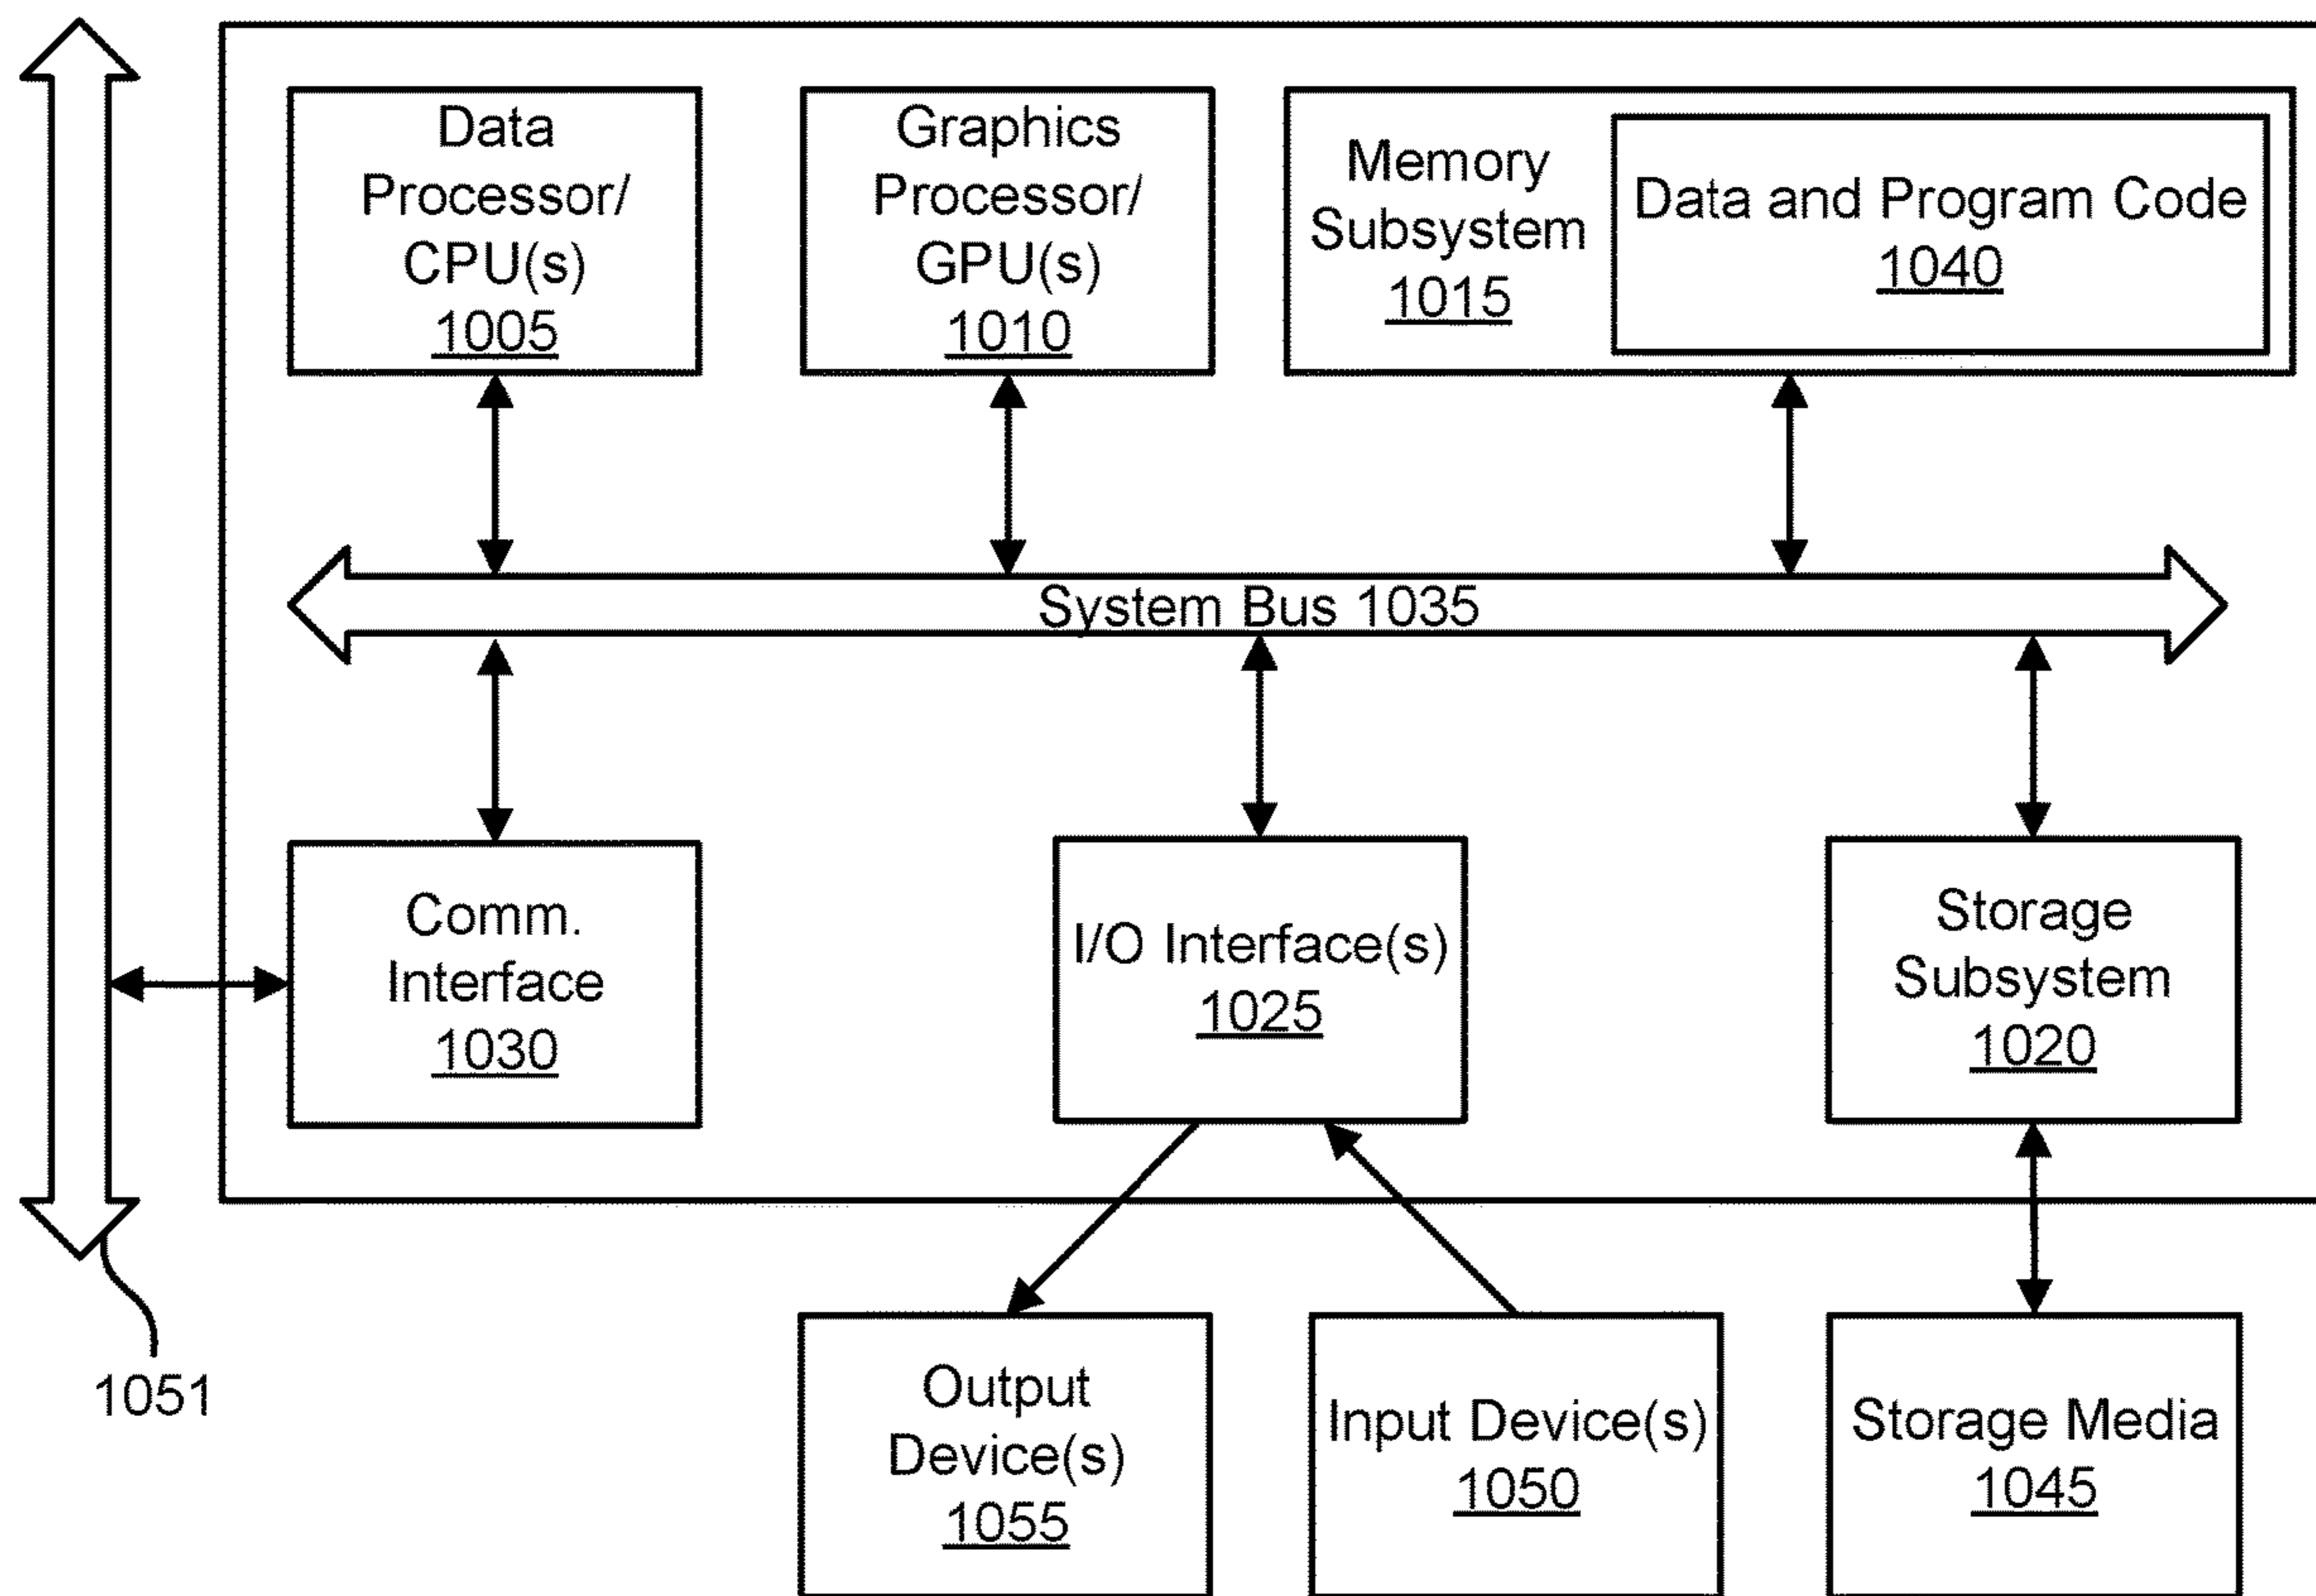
Data Processor/ CPU(s) 1005

Graphics Processor/ GPU(s) 1010

Memory Subsystem 1015

Data and Program Code 1040

System Bus 1035

Comm. Interface 1030

I/O Interface(s) 1025

Storage Subsystem 1020

1051

Output Device(s) 1055

Input Device(s) 1050

Storage Media 1045